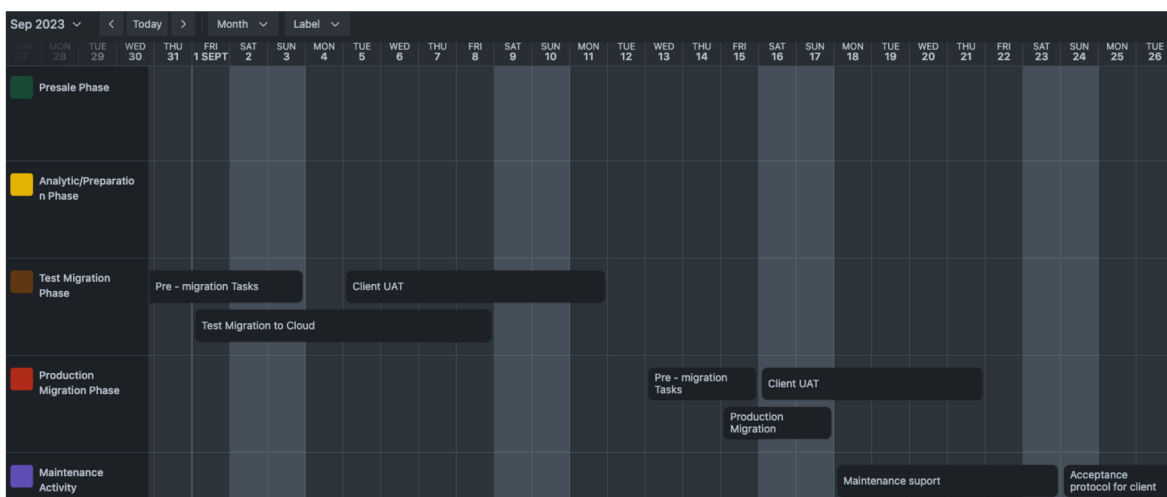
Sep 2023 Today Month Label

| SUN 27 | MON 28 | TUE 29 | WED 30 | THU 31 | FRI 1 SEPT | SAT 2 | SUN 3 | MON 4 | TUE 5 | WED 6 | THU 7 | FRI 8 | SAT 9 | SUN 10 | MON 11 | TUE 12 | WED 13 | THU 14 | FRI 15 | SAT 16 | SUN 17 | MON 18 | TUE 19 | WED 20 | THU 21 | FRI 22 | SAT 23 | SUN 24 | MON 25 | TUE 26 |
|---|---|---|---|---|---|---|---|---|---|---|---|---|---|---|---|---|---|---|---|---|---|---|---|---|---|---|---|---|---|---|

Presale Phase

Analytic/Preparation Phase

Test Migration Phase

Pre - migration Tasks

Client UAT

Test Migration to Cloud

Production Migration Phase

Pre - migration Tasks

Client UAT

Production Migration

Maintenance Activity

Maintenance suport

Acceptance protocol for client